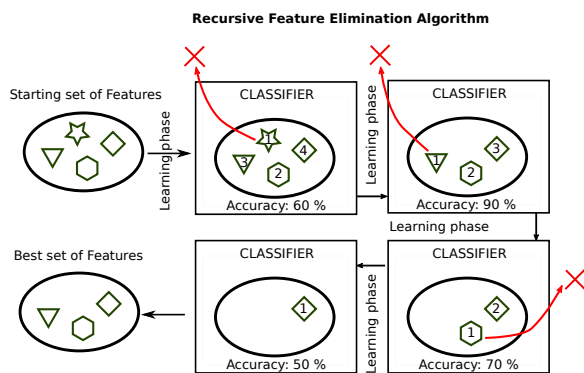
Recursive Feature Elimination Algorithm

Starting set of Features

Learning phase

CLASSIFIER

1

3

4

2

Accuracy: 60 %

Learning phase

CLASSIFIER

1

3

2

Accuracy: 90 %

Learning phase

Best set of Features

CLASSIFIER

1

Accuracy: 50 %

Learning phase

CLASSIFIER

2

1

Accuracy: 70 %